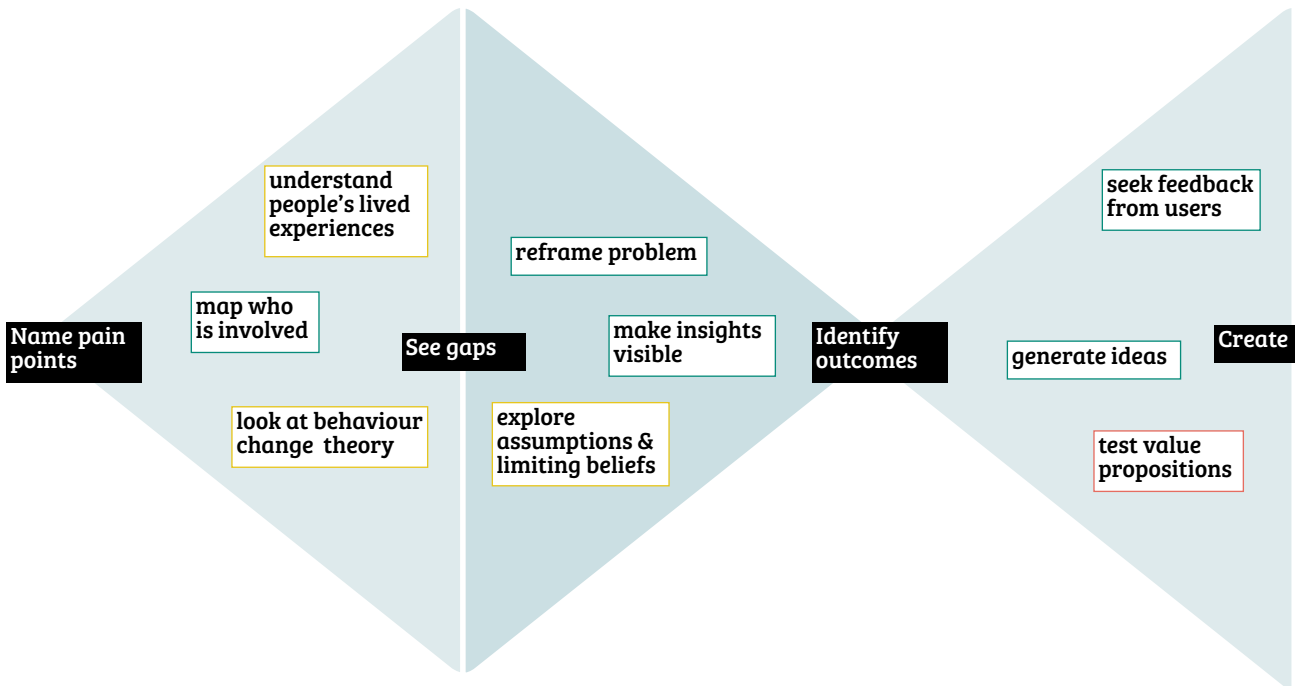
Name pain points

understand people's lived experiences

map who is involved

look at behaviour change theory

See gaps

reframe problem

make insights visible

explore assumptions & limiting beliefs

Identify outcomes

seek feedback from users

generate ideas

test value propositions

Create